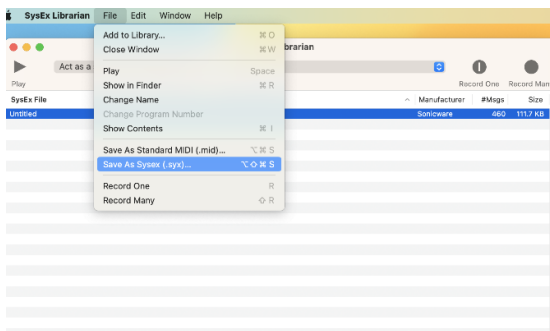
SysEx Librarian File Edit Window Help

Add to Library... ⌘O
Close Window ⌘W
Play Space
Show in Finder ⌘R
Change Name
Change Program Number
Show Contents ⌘I
Save As Standard MIDI (.mid)... ⌥⌘S
Save As Sysex (.syx)... ⌥⇧⌘S
Record One R
Record Many ⇧R

brarian

Play
Act as a

Record One Record Man

SysEx File
Manufacturer #Msgs Size
Untitled Sonicware 460 111.7 KB